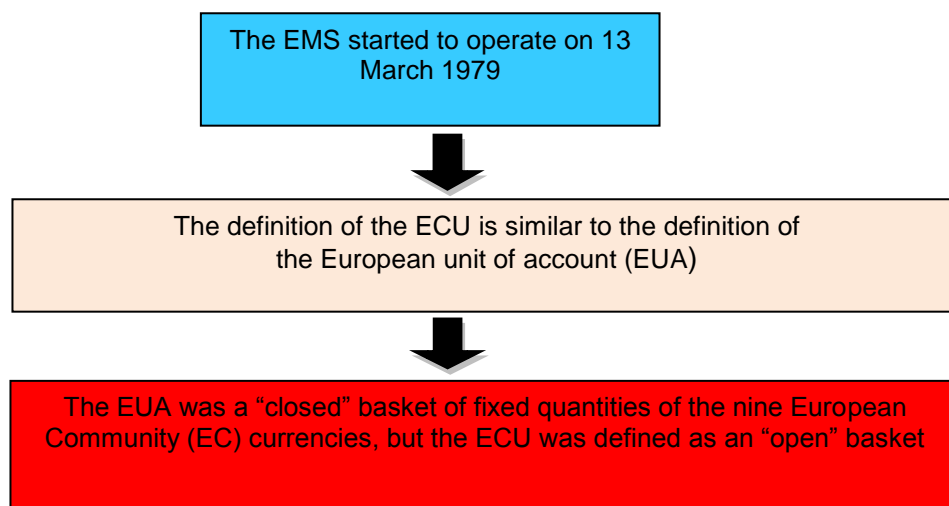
The EMS started to operate on 13 March 1979

The definition of the ECU is similar to the definition of the European unit of account (EUA)

The EUA was a “closed” basket of fixed quantities of the nine European Community (EC) currencies, but the ECU was defined as an “open” basket